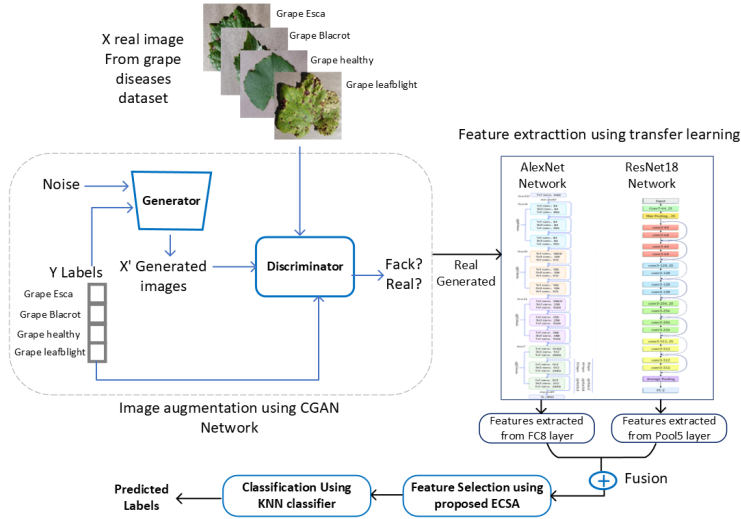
Grape Esca
Grape Blacrot
Grape healthy
Grape leafblight

X real image From grape diseases dataset

Feature extracttion using transfer learning

Noise

Generator

Discriminator

Y Labels

Grape Esca
Grape Blacrot
Grape healthy
Grape leafblight

X' Generated images

Fack? Real?

Real Generated

AlexNet Network

ResNet18 Network

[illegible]

Image augmentation using CGAN Network

Features extracted from FC8 layer

Features extracted from Pool5 layer

Fusion

Predicted Labels

Classification Using KNN classifier

Feature Selection using proposed ECSA